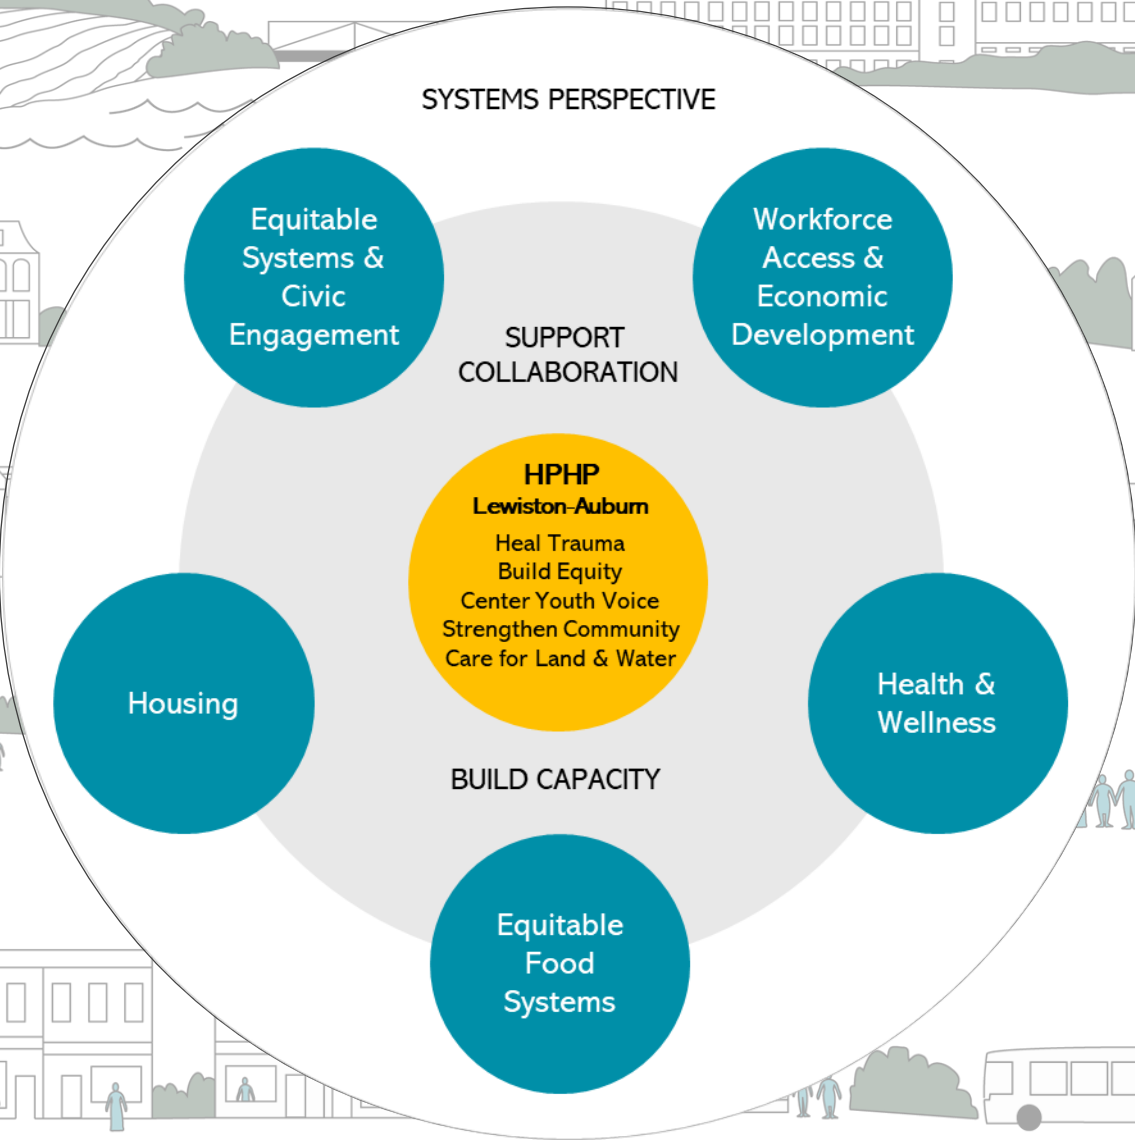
SYSTEMS PERSPECTIVE

Equitable Systems & Civic Engagement

Workforce Access & Economic Development

SUPPORT COLLABORATION

HPHP
Lewiston-Auburn
Heal Trauma
Build Equity
Center Youth Voice
Strengthen Community
Care for Land & Water

Housing

Health & Wellness

BUILD CAPACITY

Equitable Food Systems